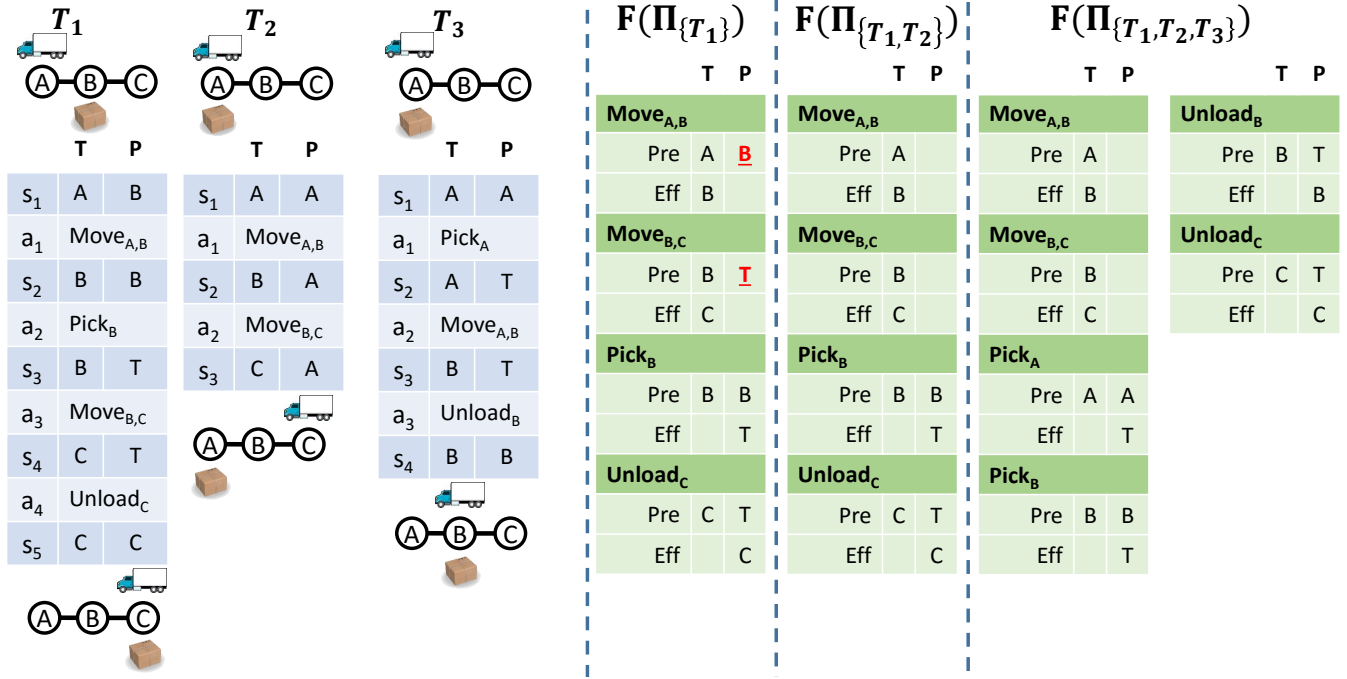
$T_1$

A B C

| | T | P |
|---|---|---|
| $s_1$ | A | B |
| $a_1$ | $Move_{A,B}$ | |
| $s_2$ | B | B |
| $a_2$ | $Pick_B$ | |
| $s_3$ | B | T |
| $a_3$ | $Move_{B,C}$ | |
| $s_4$ | C | T |
| $a_4$ | $Unload_C$ | |
| $s_5$ | C | C |

A B C

$T_2$

A B C

| | T | P |
|---|---|---|
| $s_1$ | A | A |
| $a_1$ | $Move_{A,B}$ | |
| $s_2$ | B | A |
| $a_2$ | $Move_{B,C}$ | |
| $s_3$ | C | A |

A B C

$T_3$

A B C

| | T | P |
|---|---|---|
| $s_1$ | A | A |
| $a_1$ | $Pick_A$ | |
| $s_2$ | A | T |
| $a_2$ | $Move_{A,B}$ | |
| $s_3$ | B | T |
| $a_3$ | $Unload_B$ | |
| $s_4$ | B | B |

A B C

$F(\Pi_{\{T_1\}})$

| | T | P |
|---|---|---|
| $Move_{A,B}$ | | |
| Pre | A | B |
| Eff | B | |
| $Move_{B,C}$ | | |
| Pre | B | T |
| Eff | C | |
| $Pick_B$ | | |
| Pre | B | B |
| Eff | | T |
| $Unload_C$ | | |
| Pre | C | T |
| Eff | | C |

$F(\Pi_{\{T_1,T_2\}})$

| | T | P |
|---|---|---|
| $Move_{A,B}$ | | |
| Pre | A | |
| Eff | B | |
| $Move_{B,C}$ | | |
| Pre | B | |
| Eff | C | |
| $Pick_B$ | | |
| Pre | B | B |
| Eff | | T |
| $Unload_C$ | | |
| Pre | C | T |
| Eff | | C |

$F(\Pi_{\{T_1,T_2,T_3\}})$

| | T | P |
|---|---|---|
| $Move_{A,B}$ | | |
| Pre | A | |
| Eff | B | |
| $Move_{B,C}$ | | |
| Pre | B | |
| Eff | C | |
| $Pick_A$ | | |
| Pre | A | A |
| Eff | | T |
| $Pick_B$ | | |
| Pre | B | B |
| Eff | | T |

| | T | P |
|---|---|---|
| $Unload_B$ | | |
| Pre | B | T |
| Eff | | B |
| $Unload_C$ | | |
| Pre | C | T |
| Eff | | C |